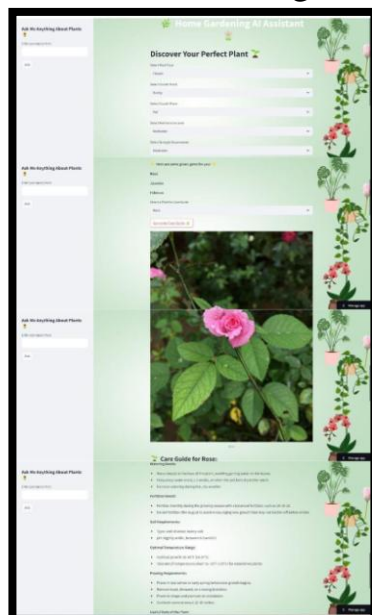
Home Gardening AI Assistant

Ask Me Anything About Plants

Discover Your Perfect Plant

Here are some great plants for you:

Rose

Care Guide for Rose:

Ask Me Anything About Plants

Ask Me Anything About Plants

Ask Me Anything About Plants

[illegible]